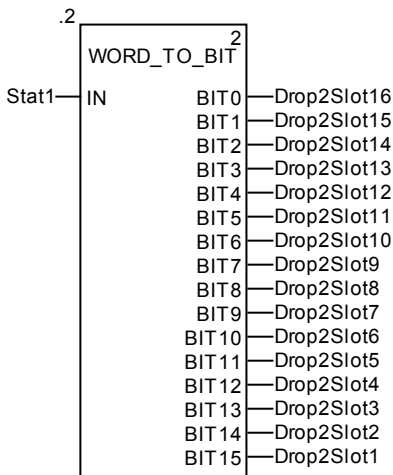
.2
WORD_TO_BIT 2
Stat1 IN
BIT0 Drop2Slot16
BIT1 Drop2Slot15
BIT2 Drop2Slot14
BIT3 Drop2Slot13
BIT4 Drop2Slot12
BIT5 Drop2Slot11
BIT6 Drop2Slot10
BIT7 Drop2Slot9
BIT8 Drop2Slot8
BIT9 Drop2Slot7
BIT10 Drop2Slot6
BIT11 Drop2Slot5
BIT12 Drop2Slot4
BIT13 Drop2Slot3
BIT14 Drop2Slot2
BIT15 Drop2Slot1